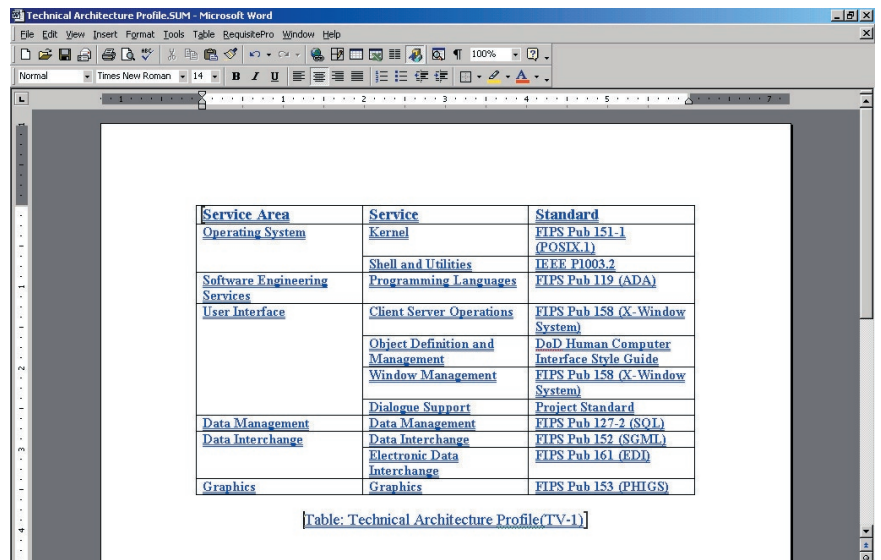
Technical Architecture Profile.SUM - Microsoft Word

File Edit View Insert Format Tools Table RequisitePro Window Help

100%

Normal Times New Roman 14 B I U

| Service Area | Service | Standard |
|---|---|---|
| Operating System | Kernel | FIPS Pub 151-1 (POSIX.1) |
| | Shell and Utilities | IEEE P1003.2 |
| Software Engineering Services | Programming Languages | FIPS Pub 119 (ADA) |
| User Interface | Client Server Operations | FIPS Pub 158 (X-Window System) |
| | Object Definition and Management | DoD Human Computer Interface Style Guide |
| | Window Management | FIPS Pub 158 (X-Window System) |
| | Dialogue Support | Project Standard |
| Data Management | Data Management | FIPS Pub 127-2 (SQL) |
| Data Interchange | Data Interchange | FIPS Pub 152 (SGML) |
| | Electronic Data Interchange | FIPS Pub 161 (EDI) |
| Graphics | Graphics | FIPS Pub 153 (PHIGS) |

Table: Technical Architecture Profile(TV-1)